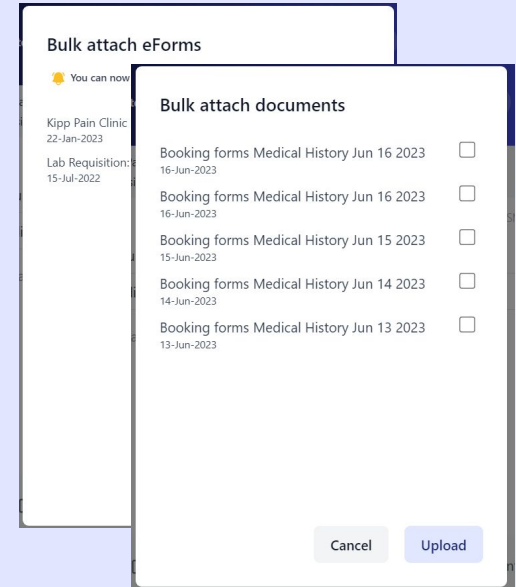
Bulk attach eForms

You can now

Kipp Pain Clinic
22-Jan-2023

Lab Requisition:
15-Jul-2022

Bulk attach documents

Booking forms Medical History Jun 16 2023
16-Jun-2023

Booking forms Medical History Jun 16 2023
16-Jun-2023

Booking forms Medical History Jun 15 2023
15-Jun-2023

Booking forms Medical History Jun 14 2023
14-Jun-2023

Booking forms Medical History Jun 13 2023
13-Jun-2023

Cancel

Upload